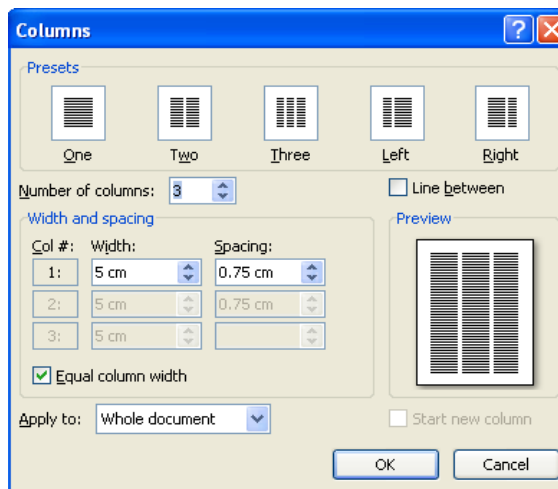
Columns

Presets

One Two Three Left Right

Number of columns: 3

Line between

Width and spacing

Preview

| Col #: | Width: | Spacing: |
|---|---|---|
| 1: | 5 cm | 0.75 cm |
| 2: | 5 cm | 0.75 cm |
| 3: | 5 cm | |

Equal column width

Apply to: Whole document

Start new column

OK Cancel